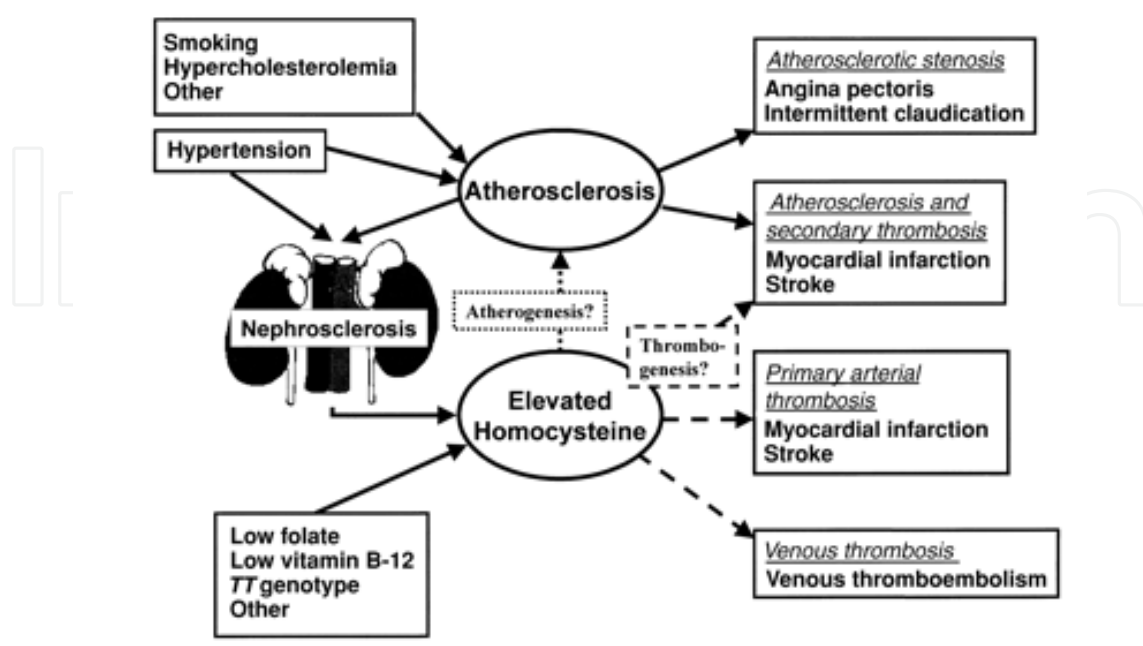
Smoking
Hypercholesterolemia
Other

Hypertension

Atherosclerosis

Nephrosclerosis

Atherogenesis?

Thrombogenesis?

Elevated Homocysteine

Low folate
Low vitamin B-12
TT genotype
Other

Atherosclerotic stenosis
Angina pectoris
Intermittent claudication

Atherosclerosis and secondary thrombosis
Myocardial infarction
Stroke

Primary arterial thrombosis
Myocardial infarction
Stroke

Venous thrombosis
Venous thromboembolism